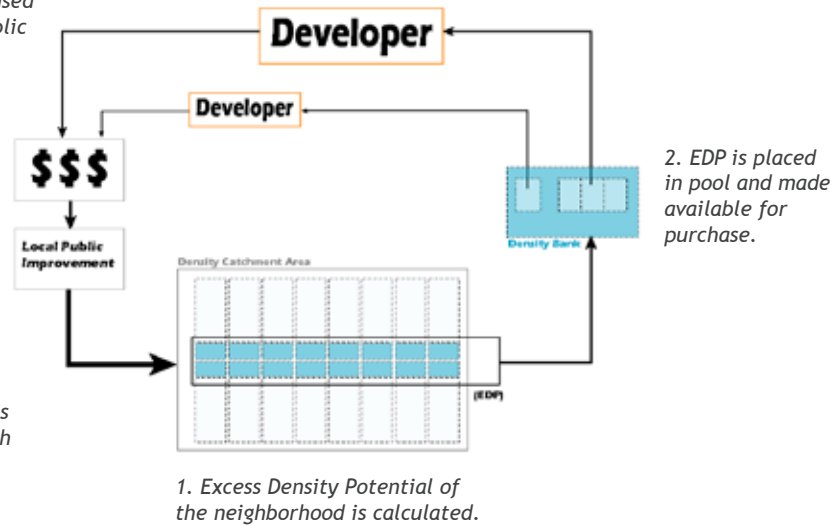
ased
olic

Developer

Developer

$$$

Local Public Improvement

Density Catchment Area

(EDP)

Density Bank

2. EDP is placed in pool and made available for purchase.

s
h

1. Excess Density Potential of the neighborhood is calculated.